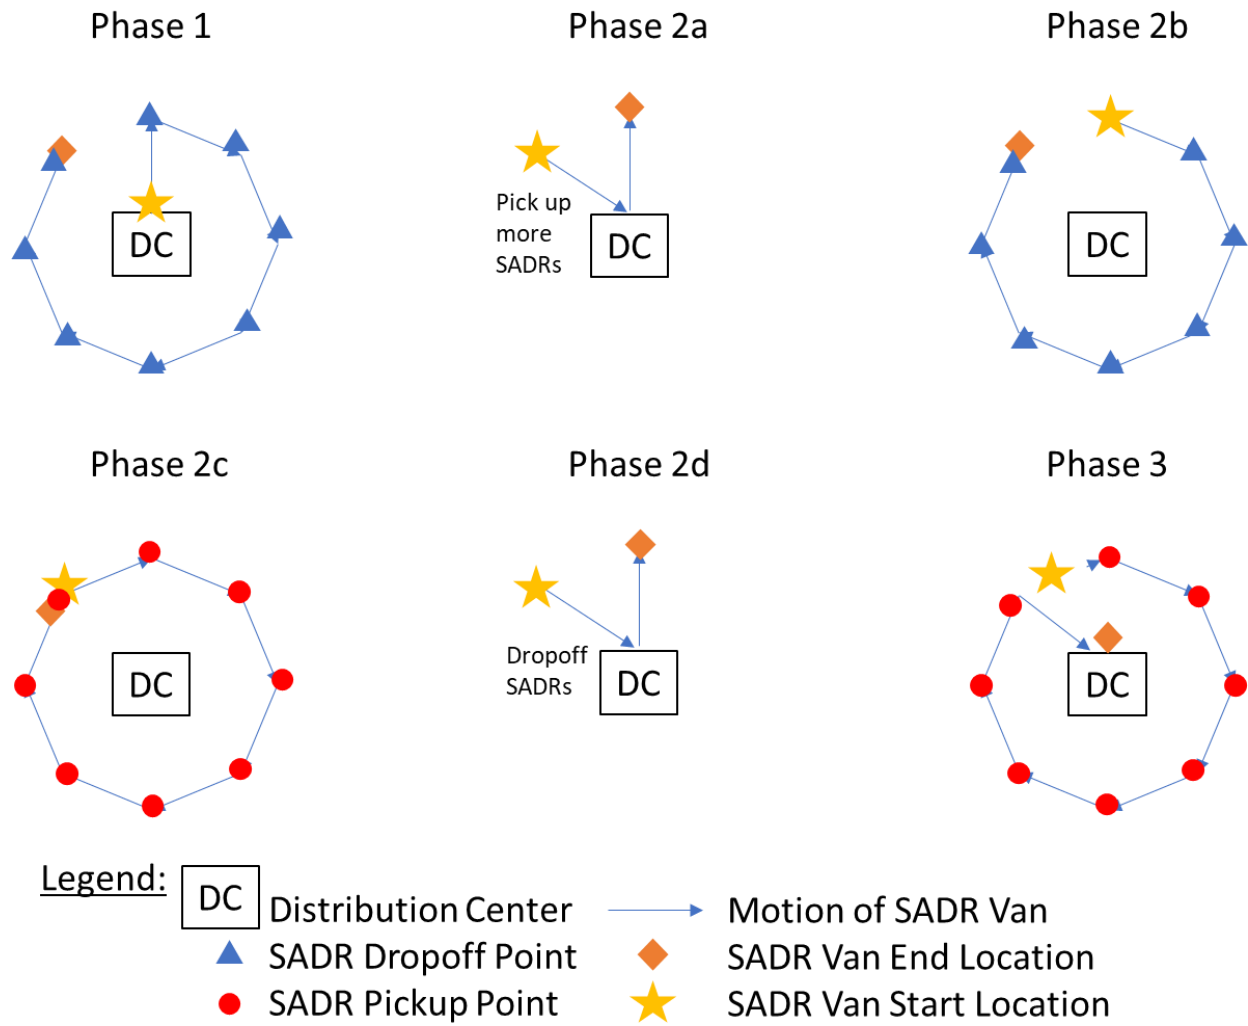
Phase 1

DC

Phase 2a

Pick up more SADRs

DC

Phase 2b

DC

Phase 2c

DC

Phase 2d

Dropoff SADRs

DC

Phase 3

DC

Legend:

DC Distribution Center

SADR Dropoff Point

SADR Pickup Point

Motion of SADR Van

SADR Van End Location

SADR Van Start Location